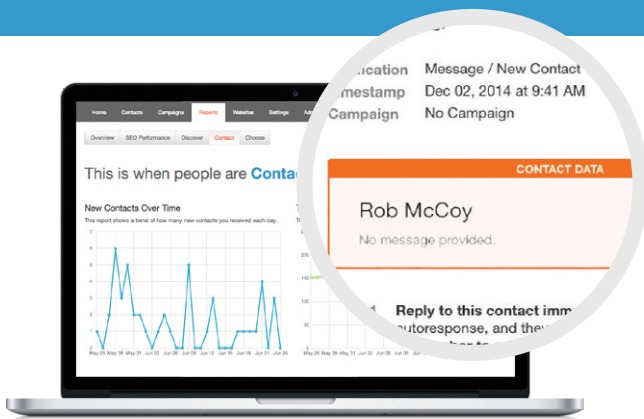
Home Contacts Campaigns Reports Websites Settings Ad

Overview SEO Performance Discover Contact Choose

This is when people are Conta

New Contacts Over Time

This report shows a trend of how many new contacts you received each day.

8
7
6
5
4
3
2
1
0

May 26 May 28 May 30 Jun 01 Jun 03 Jun 05 Jun 07 Jun 09 Jun 11 Jun 13 Jun 15 Jun 17 Jun 19 Jun 21 Jun 24

200
150
100
50
0

ification Message / New Contact
mestamp Dec 02, 2014 at 9:41 AM
Campaign No Campaign

CONTACT DATA

Rob McCoy

No message provided.

Reply to this contact imm
autoresponse, and they
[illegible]